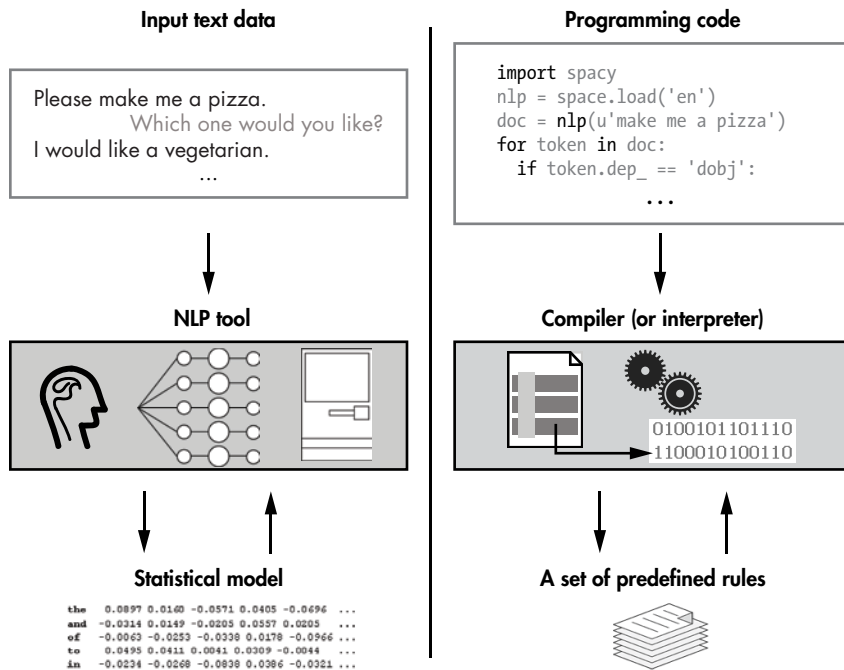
Input text data

Please make me a pizza.
Which one would you like?
I would like a vegetarian.
...

NLP tool

Statistical model

| the | 0.0897 | 0.0160 | -0.0571 | 0.0405 | -0.0696 | ... |
|---|---|---|---|---|---|---|
| and | -0.0314 | 0.0149 | -0.0205 | 0.0557 | 0.0205 | ... |
| of | -0.0063 | -0.0253 | -0.0338 | 0.0178 | -0.0966 | ... |
| to | 0.0495 | 0.0411 | 0.0041 | 0.0309 | -0.0044 | ... |
| in | -0.0234 | -0.0268 | -0.0838 | 0.0386 | -0.0321 | ... |

Programming code

import spacy
nlp = space.load('en')
doc = nlp(u'make me a pizza')
for token in doc:
  if token.dep_ == 'dobj':
...

Compiler (or interpreter)

0100101101110
1100010100110

A set of predefined rules